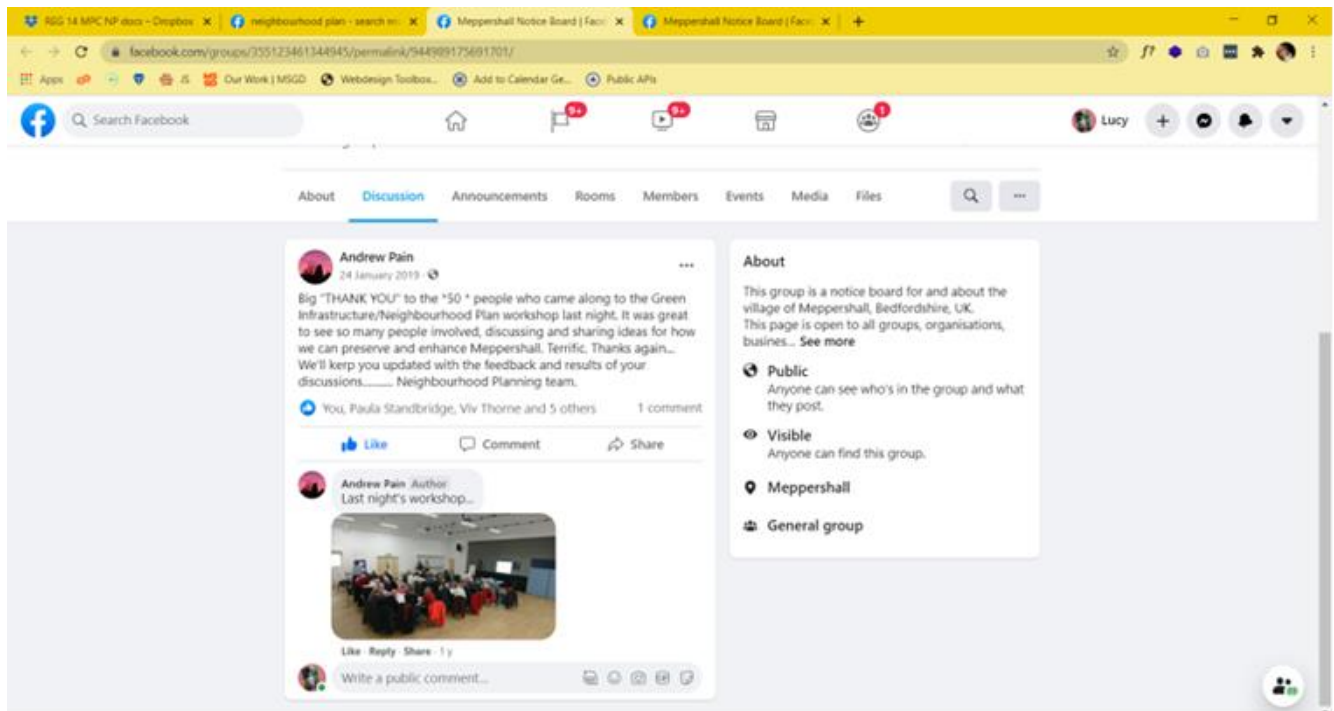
RSG 14 MPC NP docs - Dropbox ×
neighbourhood plan - search re ×
Meppershall Notice Board | Face ×
Meppershall Notice Board | Face ×
+

facebook.com/groups/355123461344945/permalink/944989175691701/

Apps
JS
Our Work | MSGD
Webdesign Toolbox...
Add to Calendar Ge...
Public APIs

Search Facebook
9+
9+
1
Lucy

About
Discussion
Announcements
Rooms
Members
Events
Media
Files

Andrew Pain
24 January 2019 ·

Big "THANK YOU" to the *50 * people who came along to the Green Infrastructure/Neighbourhood Plan workshop last night. It was great to see so many people involved, discussing and sharing ideas for how we can preserve and enhance Meppershall. Terrific. Thanks again... We'll kerp you updated with the feedback and results of your discussions......... Neighbourhood Planning team.

You, Paula Standbridge, Viv Thorne and 5 others
1 comment

Like
Comment
Share

Andrew Pain Author
Last night's workshop...

Like · Reply · Share · 1 y

Write a public comment...

About
This group is a notice board for and about the village of Meppershall, Bedfordshire, UK.
This page is open to all groups, organisations, busines... See more

Public
Anyone can see who's in the group and what they post.

Visible
Anyone can find this group.

Meppershall

General group